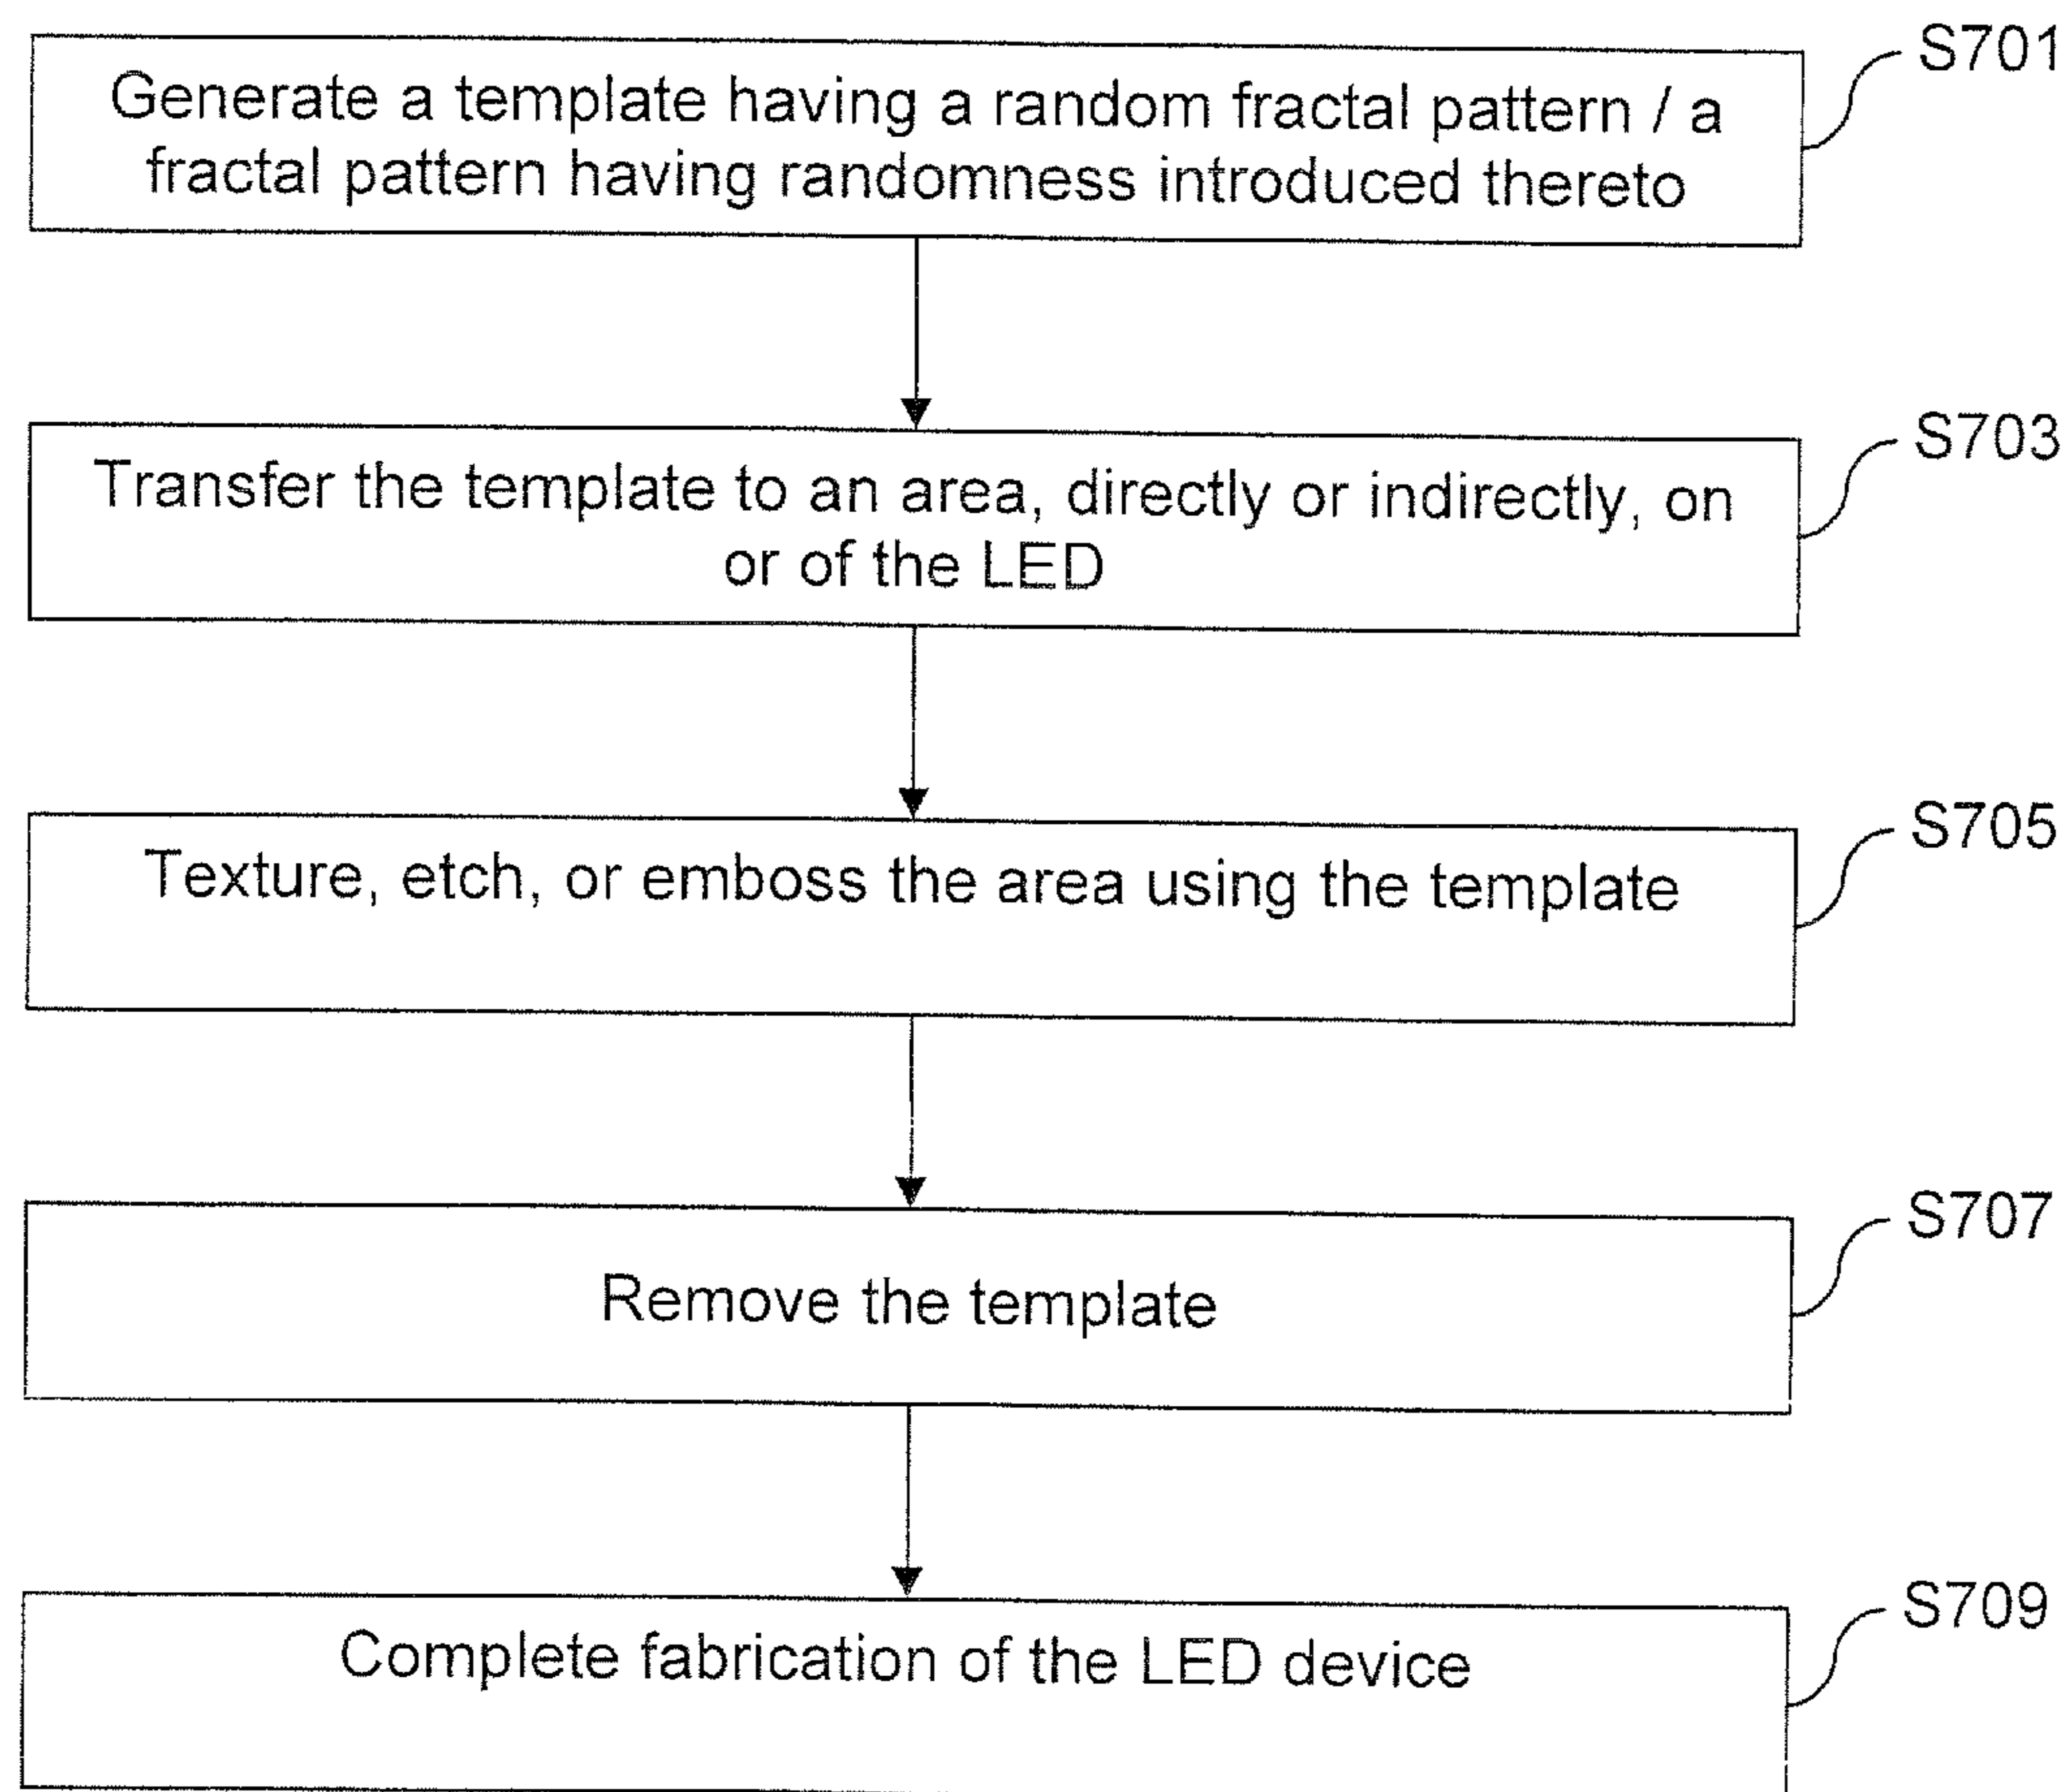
S701
Generate a template having a random fractal pattern / a fractal pattern having randomness introduced thereto

S703
Transfer the template to an area, directly or indirectly, on or of the LED

S705
Texture, etch, or emboss the area using the template

S707
Remove the template

S709
Complete fabrication of the LED device